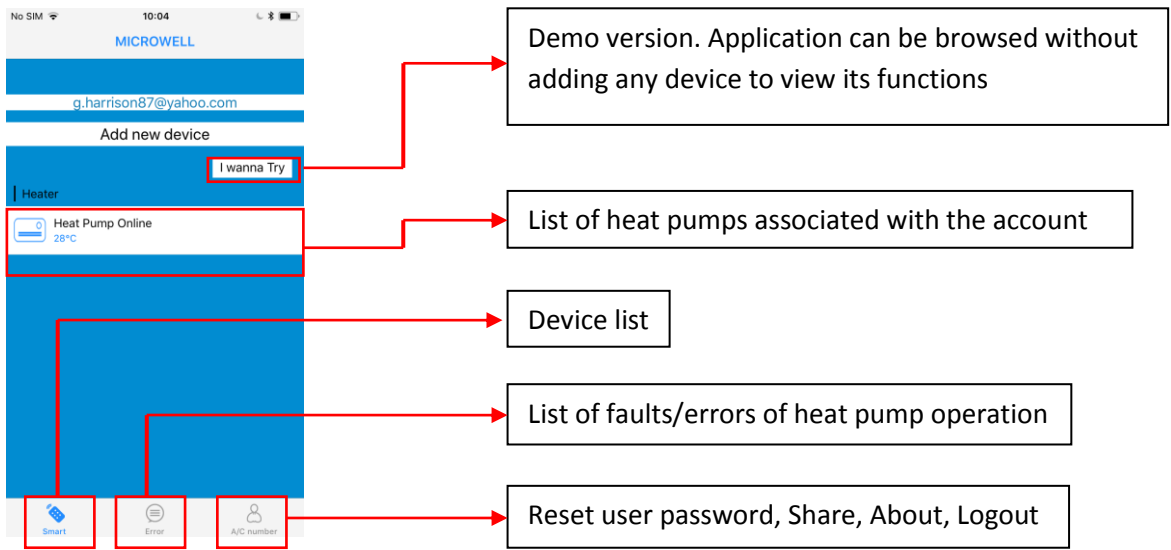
No SIM
10:04
MICROWELL
g.harrison87@yahoo.com
Add new device
I wanna Try
Heater
0
Heat Pump Online
28°C
Smart
Error
A/C number

Demo version. Application can be browsed without adding any device to view its functions

List of heat pumps associated with the account

Device list

List of faults/errors of heat pump operation

Reset user password, Share, About, Logout